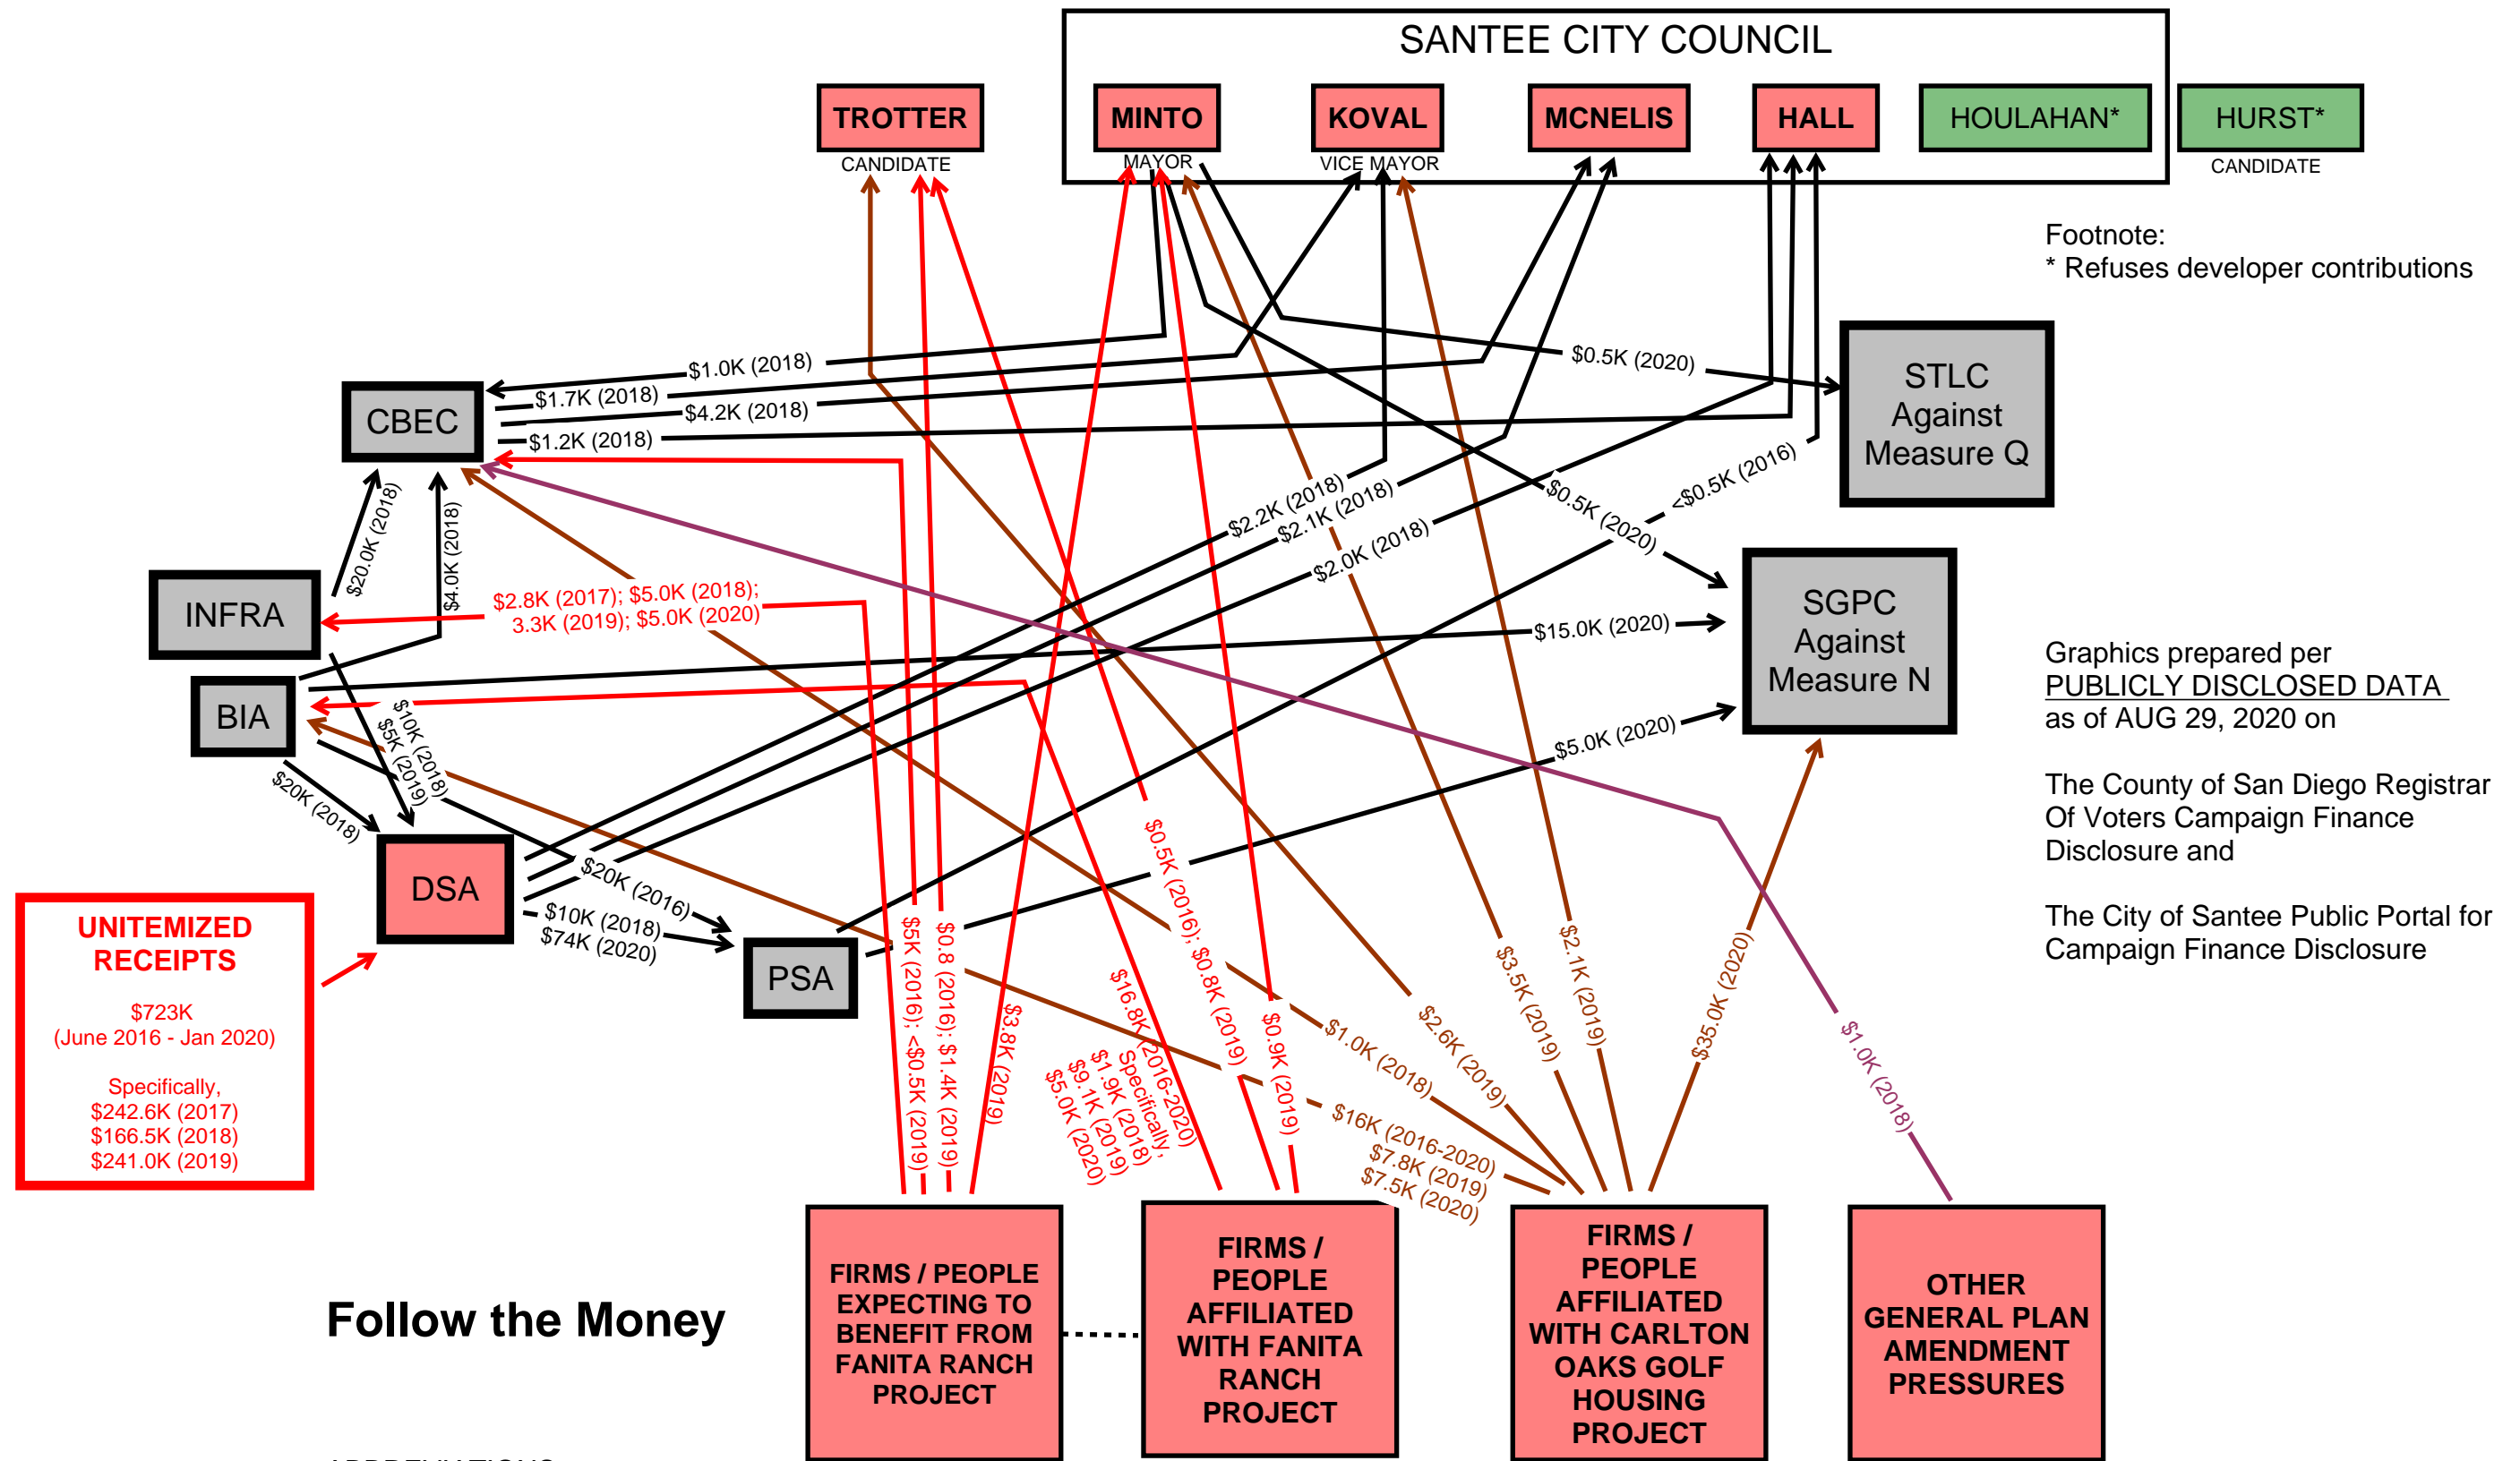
SANTEE CITY COUNCIL

TROTTER
CANDIDATE

MINTO
MAYOR

KOVAL
VICE MAYOR

MCNELIS

HALL

HOULAHAN*

HURST*
CANDIDATE

Footnote:
* Refuses developer contributions

CBEC

INFRA

BIA

DSA

PSA

STLC Against Measure Q

SGPC Against Measure N

$1.0K (2018)
$1.7K (2018)
$4.2K (2018)
$1.2K (2018)
$0.5K (2020)
$20.0K (2018)
$4.0K (2018)
$2.8K (2017); $5.0K (2018); 3.3K (2019); $5.0K (2020)
$2.2K (2018)
$2.1K (2018)
$2.0K (2018)
$0.5K (2020)
<$0.5K (2016)
$15.0K (2020)
$5.0K (2020)
$10K (2018)
$5K (2019)
$20K (2018)
$20K (2016)
$10K (2018)
$74K (2020)

Graphics prepared per PUBLICLY DISCLOSED DATA as of AUG 29, 2020 on

The County of San Diego Registrar Of Voters Campaign Finance Disclosure and

The City of Santee Public Portal for Campaign Finance Disclosure

UNITEMIZED RECEIPTS

$723K
(June 2016 - Jan 2020)

Specifically,
$242.6K (2017)
$166.5K (2018)
$241.0K (2019)

$5K (2016); <$0.5K (2019)
$0.8 (2016); $1.4K (2019)
$3.8K (2019)
$16.8K (2016-2020) Specifically, $1.9K (2018) $9.1K (2019) $5.0K (2020)
$0.5K (2016); $0.8K (2019)
$0.9K (2019)
$1.0K (2018)
$16K (2016-2020) $7.8K (2019) $7.5K (2020)
$2.6K (2019)
$3.5K (2019)
$2.1K (2019)
$35.0K (2020)
$1.0K (2018)

Follow the Money

FIRMS / PEOPLE EXPECTING TO BENEFIT FROM FANITA RANCH PROJECT

FIRMS / PEOPLE AFFILIATED WITH FANITA RANCH PROJECT

FIRMS / PEOPLE AFFILIATED WITH CARLTON OAKS GOLF HOUSING PROJECT

OTHER GENERAL PLAN AMENDMENT PRESSURES